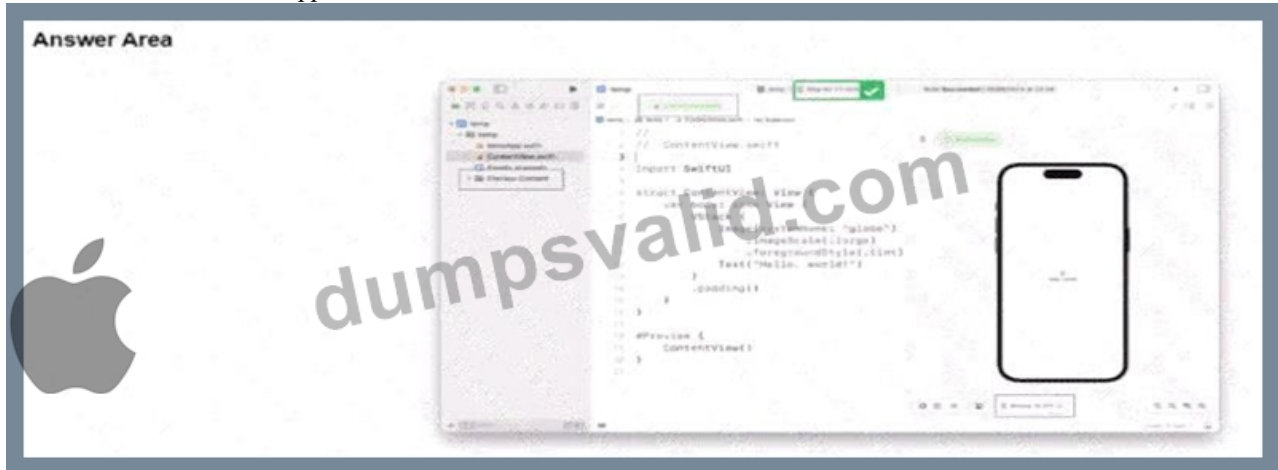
Answer Area

//
// ContentView.swift

import SwiftUI

struct ContentView: View {
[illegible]
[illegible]
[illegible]systemName: "globe")
.imageScale(.large)
.foregroundStyle(.tint)
Text("Hello, world!")
}
.padding()
}
}

#Preview {
ContentView()
}

dumpsvalid.com